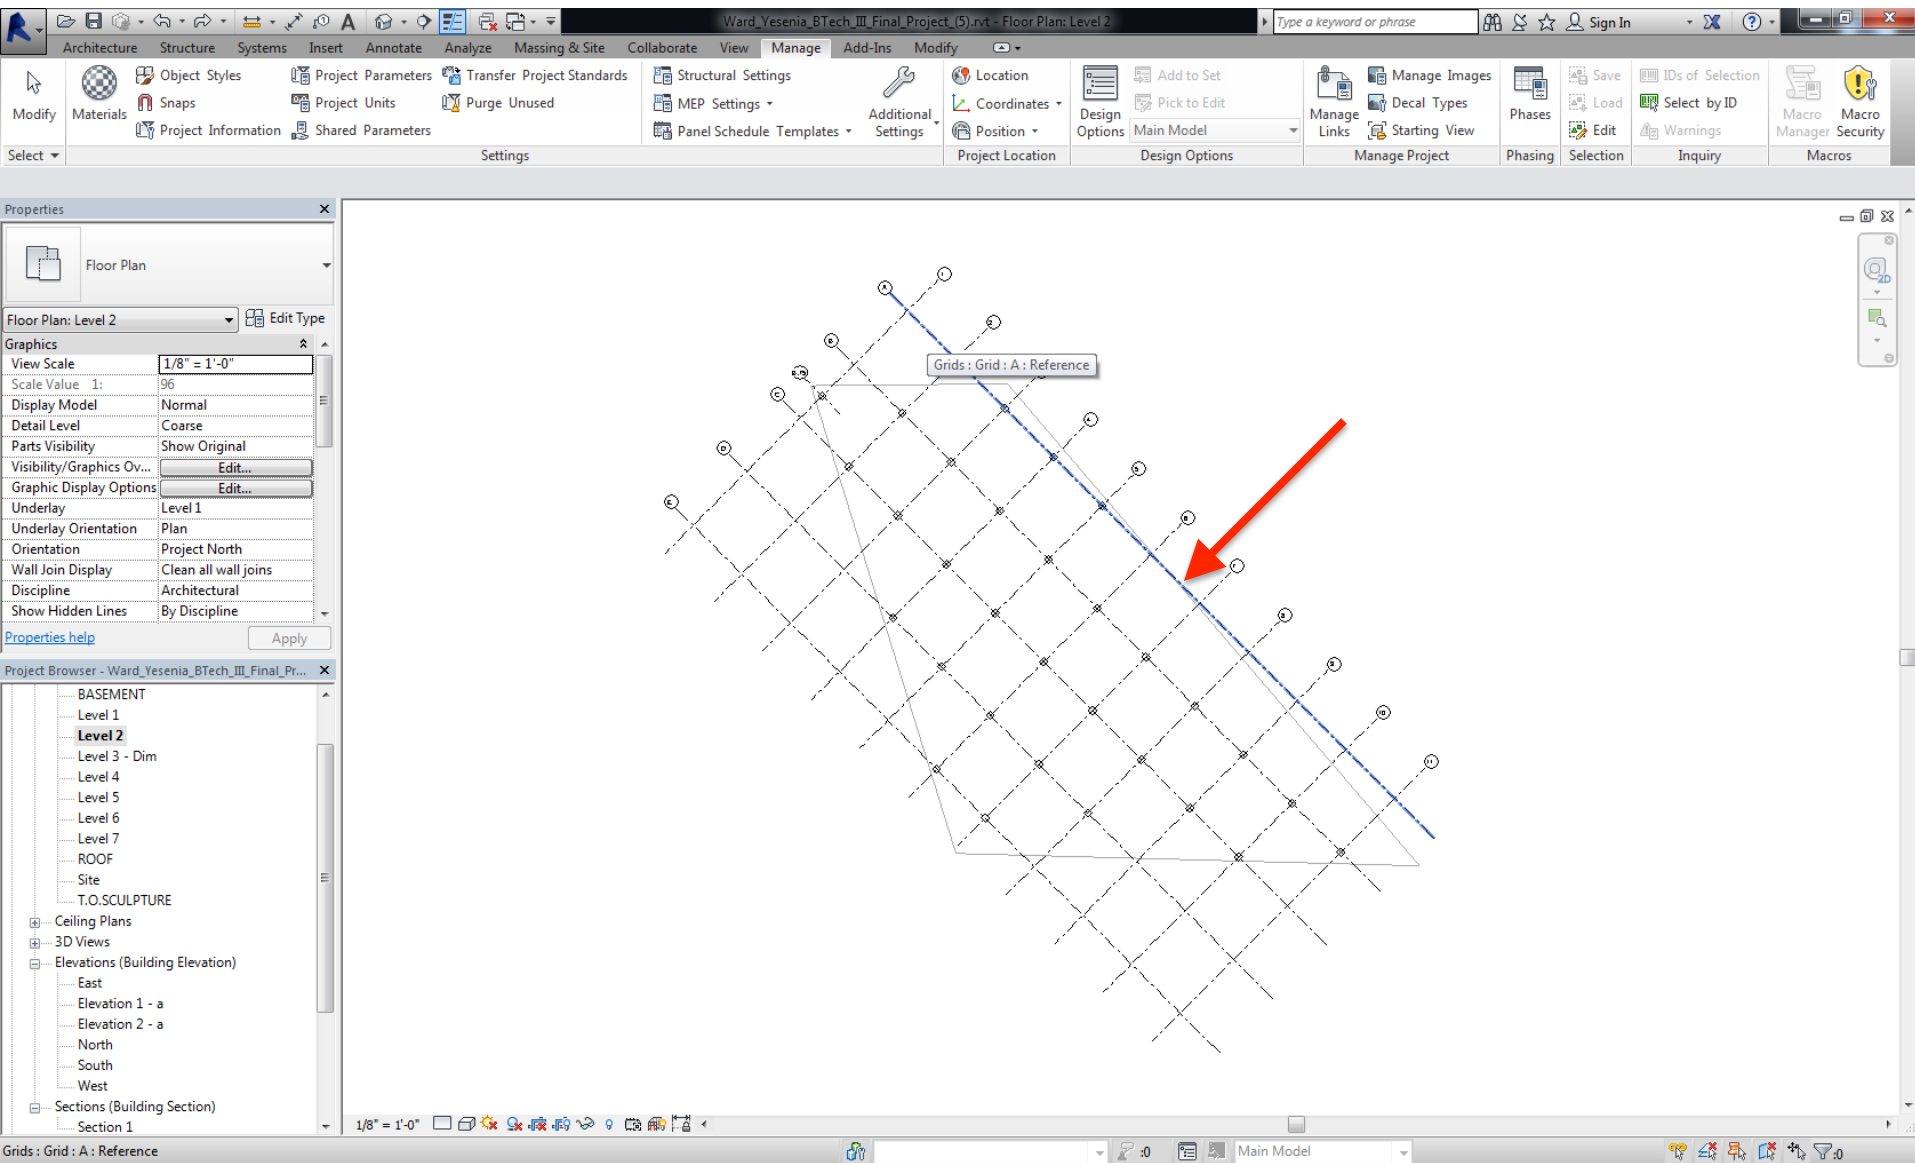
Ward_Yesenia_BTech_III_Final_Project_(5).rvt - Floor Plan: Level 2

Type a keyword or phrase

Sign In

Architecture Structure Systems Insert Annotate Analyze Massing & Site Collaborate View Manage Add-Ins Modify

Modify

Select

Materials

Object Styles

Snaps

Project Information

Project Parameters

Project Units

Shared Parameters

Transfer Project Standards

Purge Unused

Structural Settings

MEP Settings

Panel Schedule Templates

Additional Settings

Settings

Location

Coordinates

Position

Project Location

Design Options

Add to Set

Pick to Edit

Main Model

Design Options

Manage Links

Manage Images

Decal Types

Starting View

Manage Project

Phases

Phasing

Save

Load

Edit

Selection

IDs of Selection

Select by ID

Warnings

Inquiry

Macro Manager

Macro Security

Macros

Properties

Floor Plan

Floor Plan: Level 2

Edit Type

Graphics

| View Scale | 1/8" = 1'-0" |
|---|---|
| Scale Value 1: | 96 |
| Display Model | Normal |
| Detail Level | Coarse |
| Parts Visibility | Show Original |
| Visibility/Graphics Ov... | Edit... |
| Graphic Display Options | Edit... |
| Underlay | Level 1 |
| Underlay Orientation | Plan |
| Orientation | Project North |
| Wall Join Display | Clean all wall joins |
| Discipline | Architectural |
| Show Hidden Lines | By Discipline |

Properties help

Apply

Project Browser - Ward_Yesenia_BTech_III_Final_Pr...

BASEMENT
Level 1
Level 2
Level 3 - Dim
Level 4
Level 5
Level 6
Level 7
ROOF
Site
T.O.SCULPTURE
Ceiling Plans
3D Views
Elevations (Building Elevation)
East
Elevation 1 - a
Elevation 2 - a
North
South
West
Sections (Building Section)
Section 1

Grids : Grid : A : Reference

1/8" = 1'-0"

Grids : Grid : A : Reference

:0

Main Model

:0